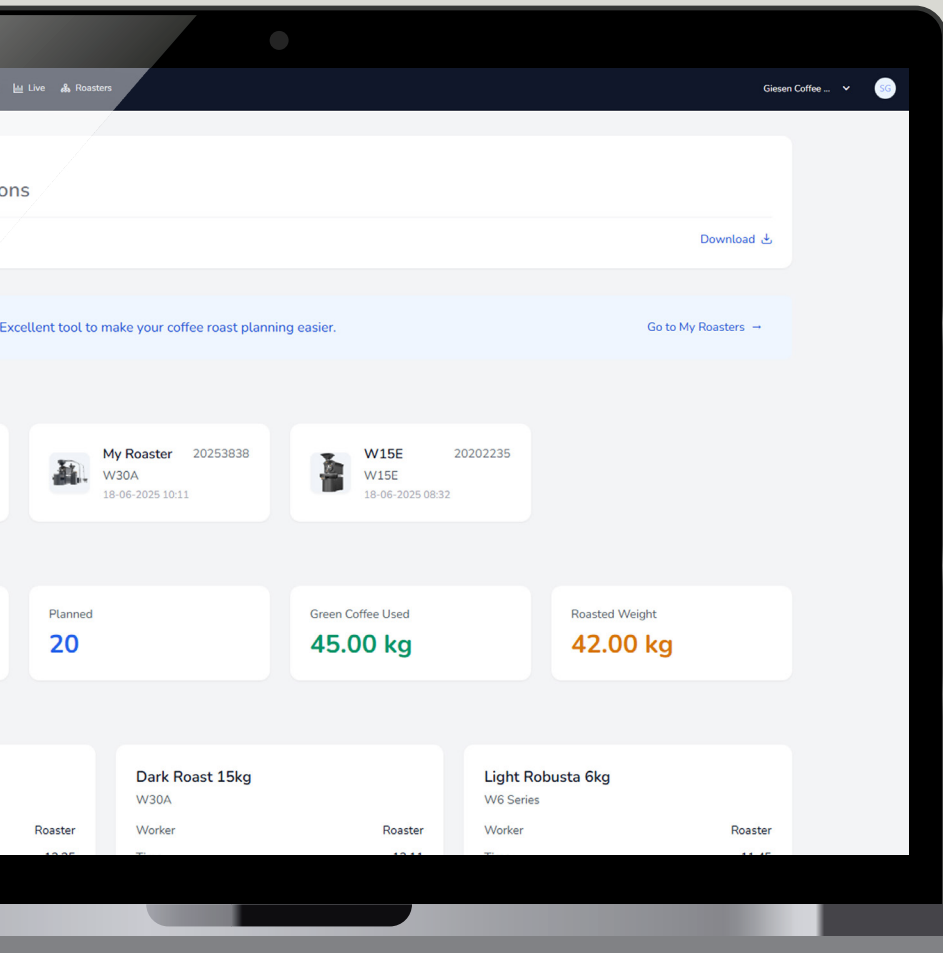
Live Roasters

Giesen Coffee ...

SG

ons

Download

Excellent tool to make your coffee roast planning easier.

Go to My Roasters →

My Roaster 20253838
W30A
18-06-2025 10:11

W15E 20202235
W15E
18-06-2025 08:32

Planned
20

Green Coffee Used
45.00 kg

Roasted Weight
42.00 kg

Roaster

Dark Roast 15kg
W30A
Worker Roaster

Light Robusta 6kg
W6 Series
Worker Roaster